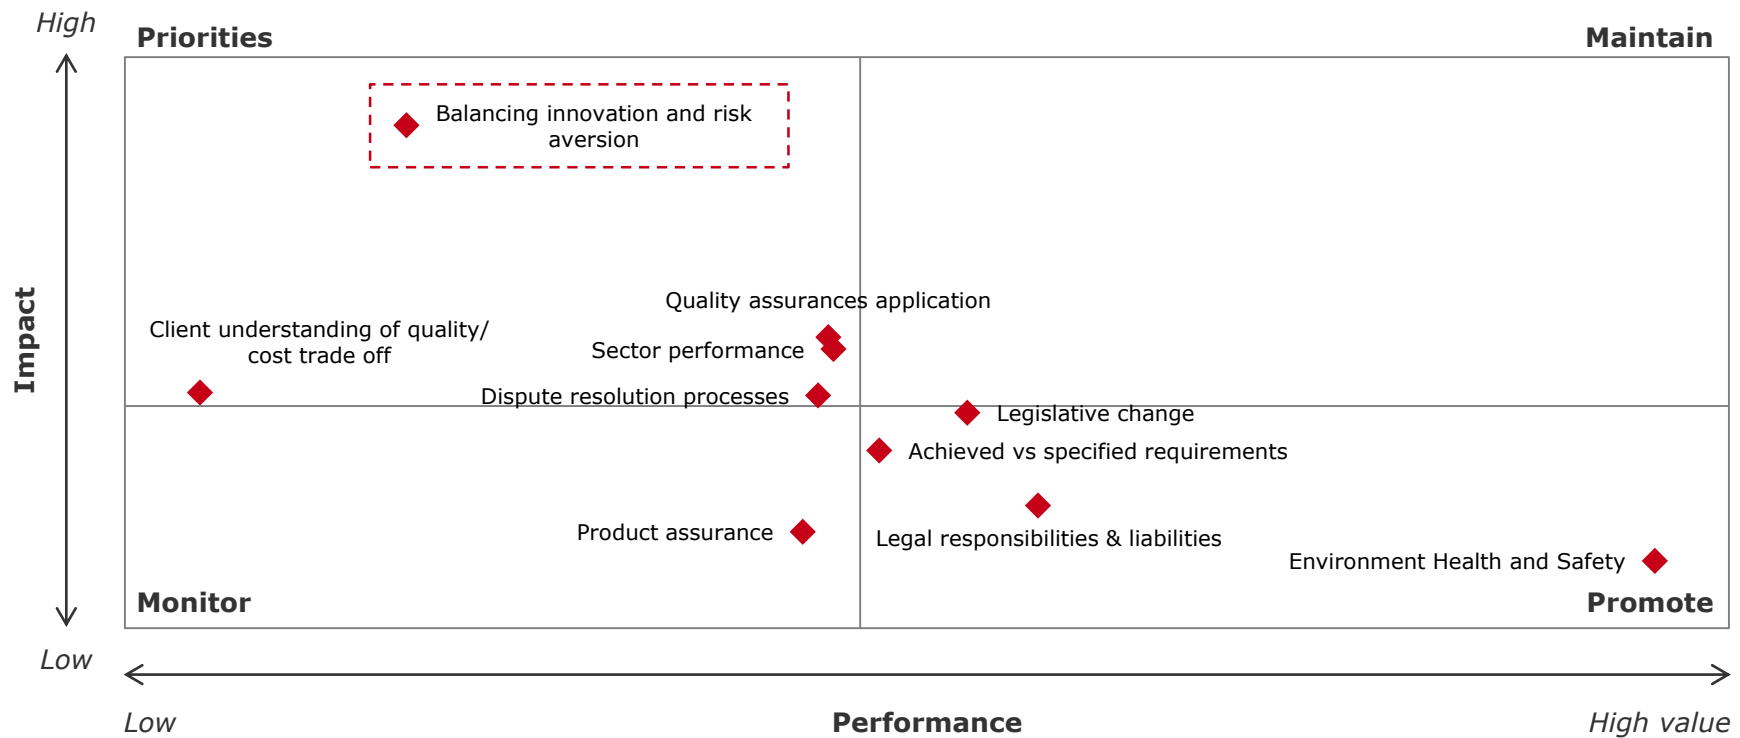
High

Priorities

Maintain

Impact

Balancing innovation and risk aversion

Quality assurances application

Client understanding of quality/ cost trade off

Sector performance

Dispute resolution processes

Legislative change

Achieved vs specified requirements

Product assurance

Legal responsibilities & liabilities

Environment Health and Safety

Monitor

Promote

Low

Low

Performance

High value